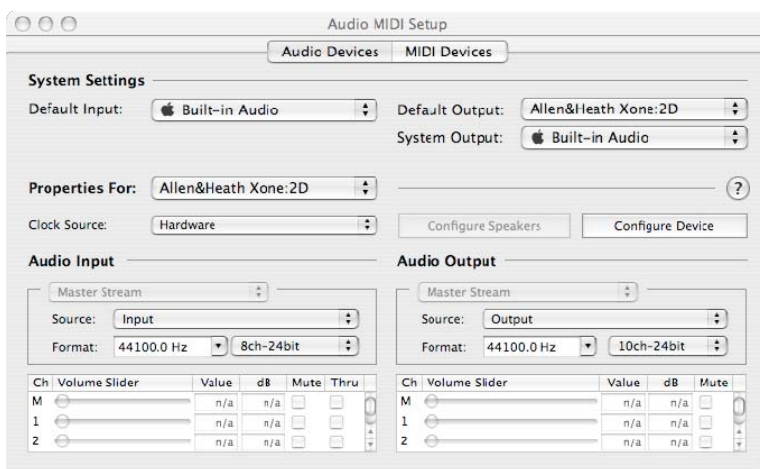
Audio MIDI Setup

Audio Devices | MIDI Devices

System Settings

Default Input: Built-in Audio

Default Output: Allen&Heath Xone:2D

System Output: Built-in Audio

Properties For: Allen&Heath Xone:2D

?

Clock Source: Hardware

Configure Speakers

Configure Device

Audio Input

Master Stream

Source: Input

Format: 44100.0 Hz 8ch-24bit

| Ch | Volume Slider | Value | dB | Mute | Thru |
|---|---|---|---|---|---|
| M | | n/a | n/a | | |
| 1 | | n/a | n/a | | |
| 2 | | n/a | n/a | | |

Audio Output

Master Stream

Source: Output

Format: 44100.0 Hz 10ch-24bit

| Ch | Volume Slider | Value | dB | Mute |
|---|---|---|---|---|
| M | | n/a | n/a | |
| 1 | | n/a | n/a | |
| 2 | | n/a | n/a | |